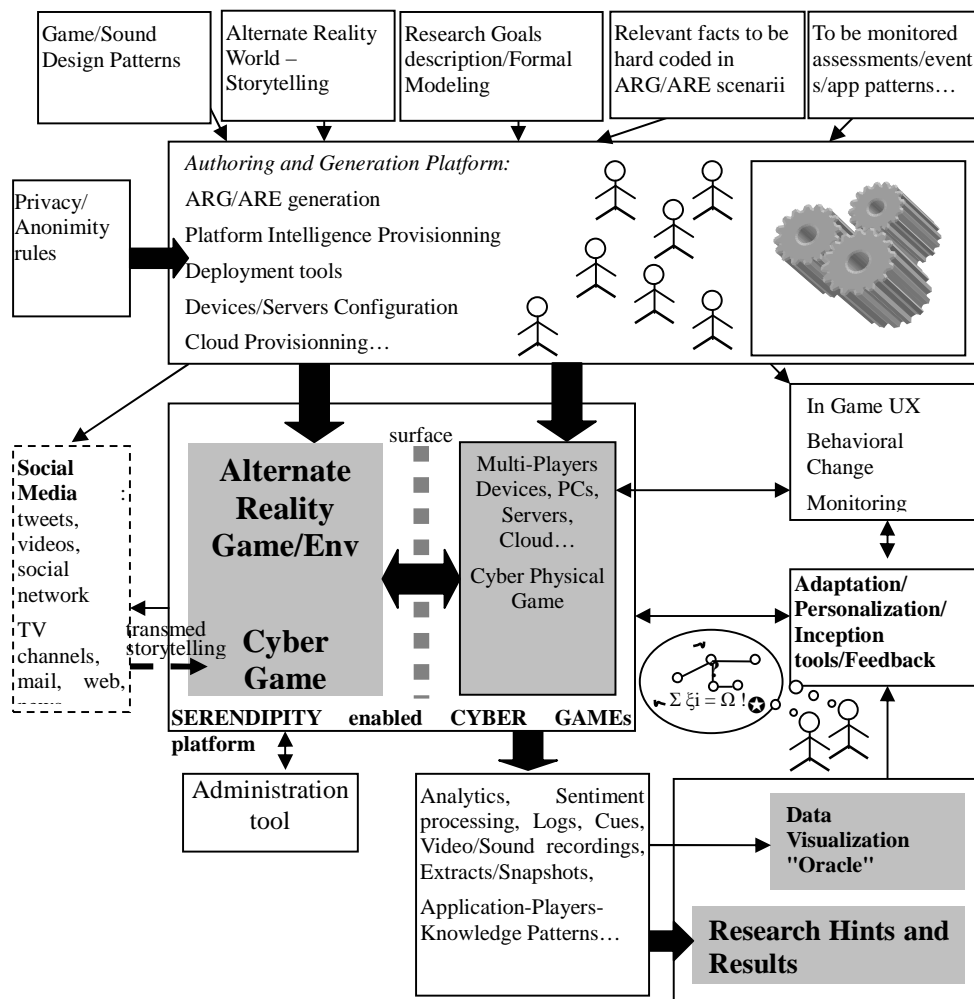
Game/Sound Design Patterns

Alternate Reality World – Storytelling

Research Goals description/Formal Modeling

Relevant facts to be hard coded in ARG/ARE scenarii

To be monitored assessments/events/app patterns…

Privacy/ Anonimity rules

*Authoring and Generation Platform:*
ARG/ARE generation
Platform Intelligence Provisionning
Deployment tools
Devices/Servers Configuration
Cloud Provisionning…

In Game UX
Behavioral Change
Monitoring

**Social Media** : tweets, videos, social network
TV channels, mail, web, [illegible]

transmed storytelling

surface

**Alternate Reality Game/Env**

**Cyber Game**

Multi-Players Devices, PCs, Servers, Cloud…
Cyber Physical Game

**SERENDIPITY enabled CYBER GAMEs platform**

**Adaptation/ Personalization/ Inception tools/Feedback**

$\Sigma \xi i = \Omega$ !

Administration tool

Analytics, Sentiment processing, Logs, Cues, Video/Sound recordings, Extracts/Snapshots,
Application-Players-Knowledge Patterns…

**Data Visualization "Oracle"**

**Research Hints and Results**